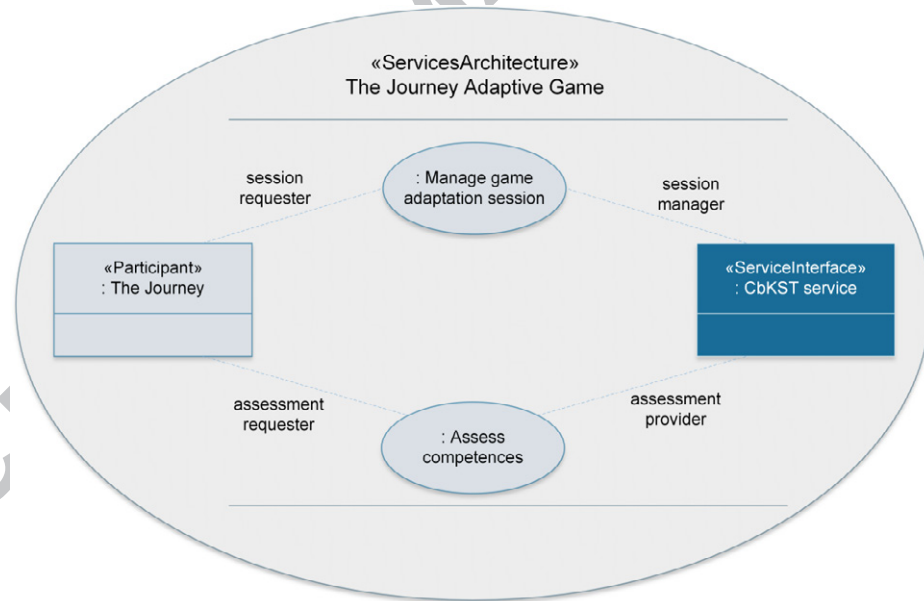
«ServicesArchitecture»
The Journey Adaptive Game

session requester

: Manage game adaptation session

session manager

«Participant»
: The Journey

«ServiceInterface»
: CbKST service

assessment requester

: Assess competences

assessment provider